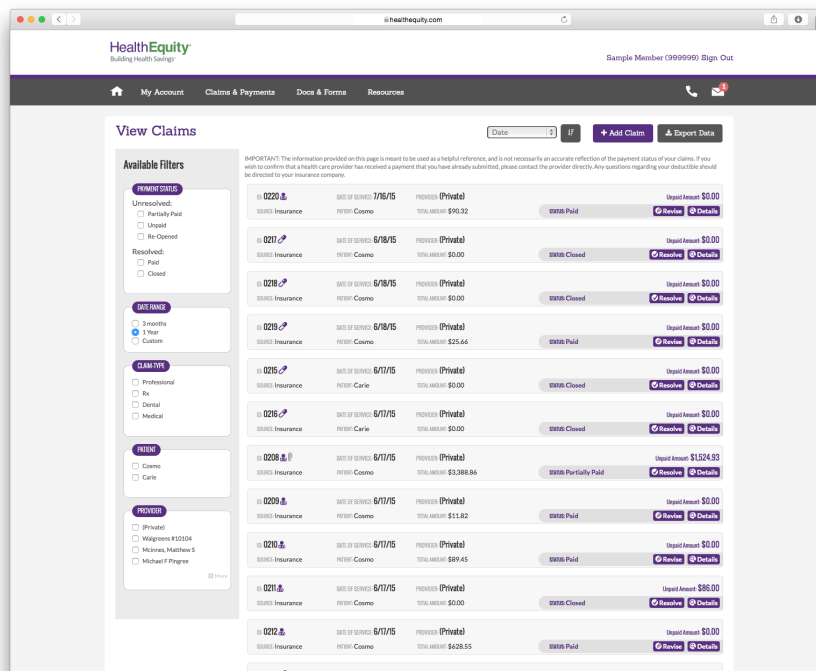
healthequity.com

HealthEquity
Building Health Savings

Sample Member (999999) Sign Out

My Account Claims & Payments Docs & Forms Resources

1

View Claims

Date

+ Add Claim Export Data

Available Filters

PAYMENT STATUS
Unresolved:
Partially Paid
Unpaid
Re-Opened
Resolved:
Paid
Closed

DATE RANGE
3 months
1 Year
Custom

CLAIM-TYPE
Professional
Rx
Dental
Medical

PATIENT
Cosmo
Carie

PROVIDER
(Private)
Walgreens #10104
Mcinnes, Matthew S
Michael F Pingree
More

IMPORTANT: The information provided on this page is meant to be used as a helpful reference, and is not necessarily an accurate reflection of the payment status of your claims. If you wish to confirm that a health care provider has received a payment that you have already submitted, please contact the provider directly. Any questions regarding your deductible should be directed to your insurance company.

ID: 0220 DATE OF SERVICE: 7/16/15 PROVIDER: (Private) Unpaid Amount: $0.00
SOURCE: Insurance PATIENT: Cosmo TOTAL AMOUNT: $90.32 STATUS: Paid Revise Details

ID: 0217 DATE OF SERVICE: 6/18/15 PROVIDER: (Private) Unpaid Amount: $0.00
SOURCE: Insurance PATIENT: Cosmo TOTAL AMOUNT: $0.00 STATUS: Closed Resolve Details

ID: 0218 DATE OF SERVICE: 6/18/15 PROVIDER: (Private) Unpaid Amount: $0.00
SOURCE: Insurance PATIENT: Cosmo TOTAL AMOUNT: $0.00 STATUS: Closed Resolve Details

ID: 0219 DATE OF SERVICE: 6/18/15 PROVIDER: (Private) Unpaid Amount: $0.00
SOURCE: Insurance PATIENT: Cosmo TOTAL AMOUNT: $25.66 STATUS: Paid Revise Details

ID: 0215 DATE OF SERVICE: 6/17/15 PROVIDER: (Private) Unpaid Amount: $0.00
SOURCE: Insurance PATIENT: Carie TOTAL AMOUNT: $0.00 STATUS: Closed Resolve Details

ID: 0216 DATE OF SERVICE: 6/17/15 PROVIDER: (Private) Unpaid Amount: $0.00
SOURCE: Insurance PATIENT: Carie TOTAL AMOUNT: $0.00 STATUS: Closed Resolve Details

ID: 0208 DATE OF SERVICE: 6/17/15 PROVIDER: (Private) Unpaid Amount: $1,524.93
SOURCE: Insurance PATIENT: Cosmo TOTAL AMOUNT: $3,388.86 STATUS: Partially Paid Revise Details

ID: 0209 DATE OF SERVICE: 6/17/15 PROVIDER: (Private) Unpaid Amount: $0.00
SOURCE: Insurance PATIENT: Cosmo TOTAL AMOUNT: $11.82 STATUS: Paid Revise Details

ID: 0210 DATE OF SERVICE: 6/17/15 PROVIDER: (Private) Unpaid Amount: $0.00
SOURCE: Insurance PATIENT: Cosmo TOTAL AMOUNT: $89.45 STATUS: Paid Revise Details

ID: 0211 DATE OF SERVICE: 6/17/15 PROVIDER: (Private) Unpaid Amount: $86.00
SOURCE: Insurance PATIENT: Cosmo TOTAL AMOUNT: $0.00 STATUS: Closed Resolve Details

ID: 0212 DATE OF SERVICE: 6/17/15 PROVIDER: (Private) Unpaid Amount: $0.00
SOURCE: Insurance PATIENT: Cosmo TOTAL AMOUNT: $628.55 STATUS: Paid Revise Details